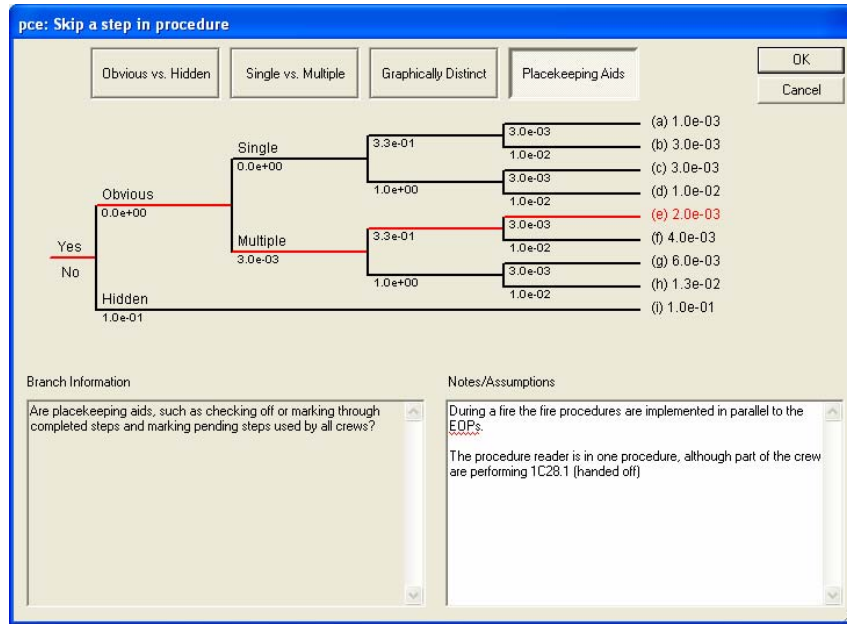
pce: Skip a step in procedure

Obvious vs. Hidden
Single vs. Multiple
Graphically Distinct
Placekeeping Aids
OK
Cancel

Yes
No
Obvious
0.0e+00
Hidden
1.0e-01
Single
0.0e+00
Multiple
3.0e-03
3.3e-01
1.0e+00
3.3e-01
1.0e+00
3.0e-03
1.0e-02
3.0e-03
1.0e-02
3.0e-03
1.0e-02
3.0e-03
1.0e-02
(a) 1.0e-03
(b) 3.0e-03
(c) 3.0e-03
(d) 1.0e-02
(e) 2.0e-03
(f) 4.0e-03
(g) 6.0e-03
(h) 1.3e-02
(i) 1.0e-01

Branch Information

Are placekeeping aids, such as checking off or marking through completed steps and marking pending steps used by all crews?

Notes/Assumptions

During a fire the fire procedures are implemented in parallel to the EOPs.

The procedure reader is in one procedure, although part of the crew are performing 1C28.1 (handed off)